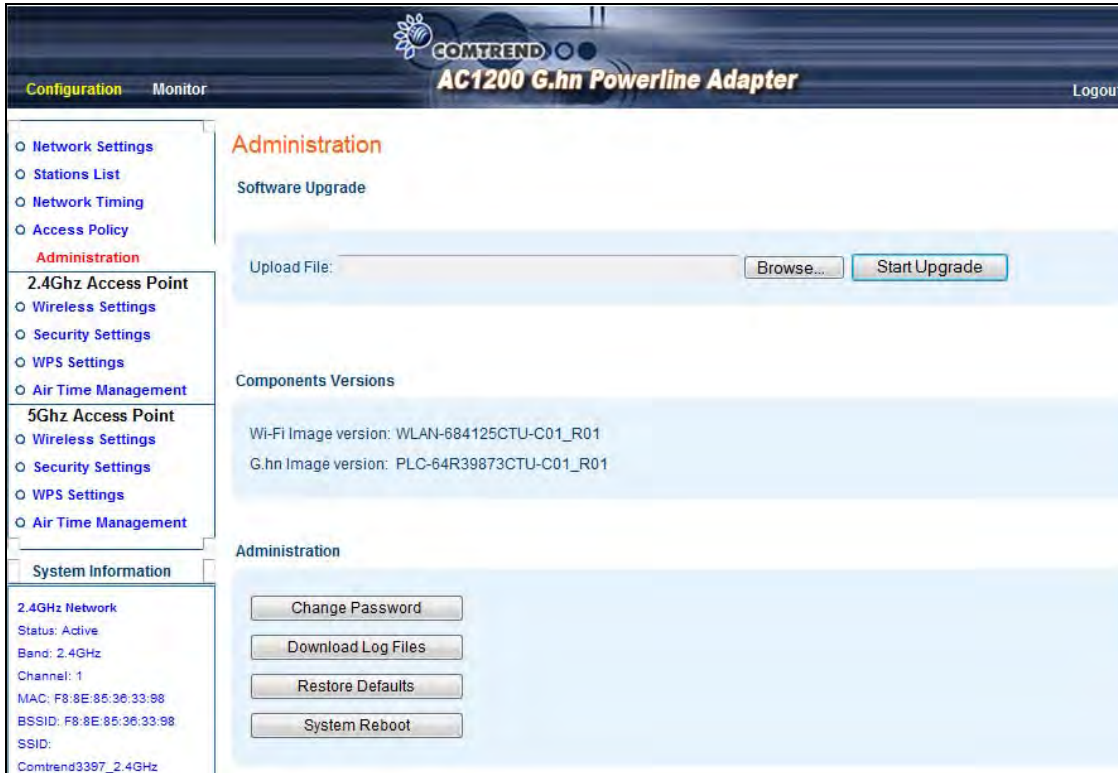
COMTREND
AC1200 G.hn Powerline Adapter

Configuration Monitor

Logou

Network Settings
Stations List
Network Timing
Access Policy
Administration
2.4Ghz Access Point
Wireless Settings
Security Settings
WPS Settings
Air Time Management
5Ghz Access Point
Wireless Settings
Security Settings
WPS Settings
Air Time Management

System Information

2.4GHz Network
Status: Active
Band: 2.4GHz
Channel: 1
MAC: F8:8E:85:36:33:98
BSSID: F8:8E:85:36:33:98
SSID:
Comtrend3397_2.4GHz

Administration

Software Upgrade

Upload File: Browse... Start Upgrade

Components Versions

Wi-Fi Image version: WLAN-684125CTU-C01_R01
G.hn Image version: PLC-64R39873CTU-C01_R01

Administration

Change Password
Download Log Files
Restore Defaults
System Reboot